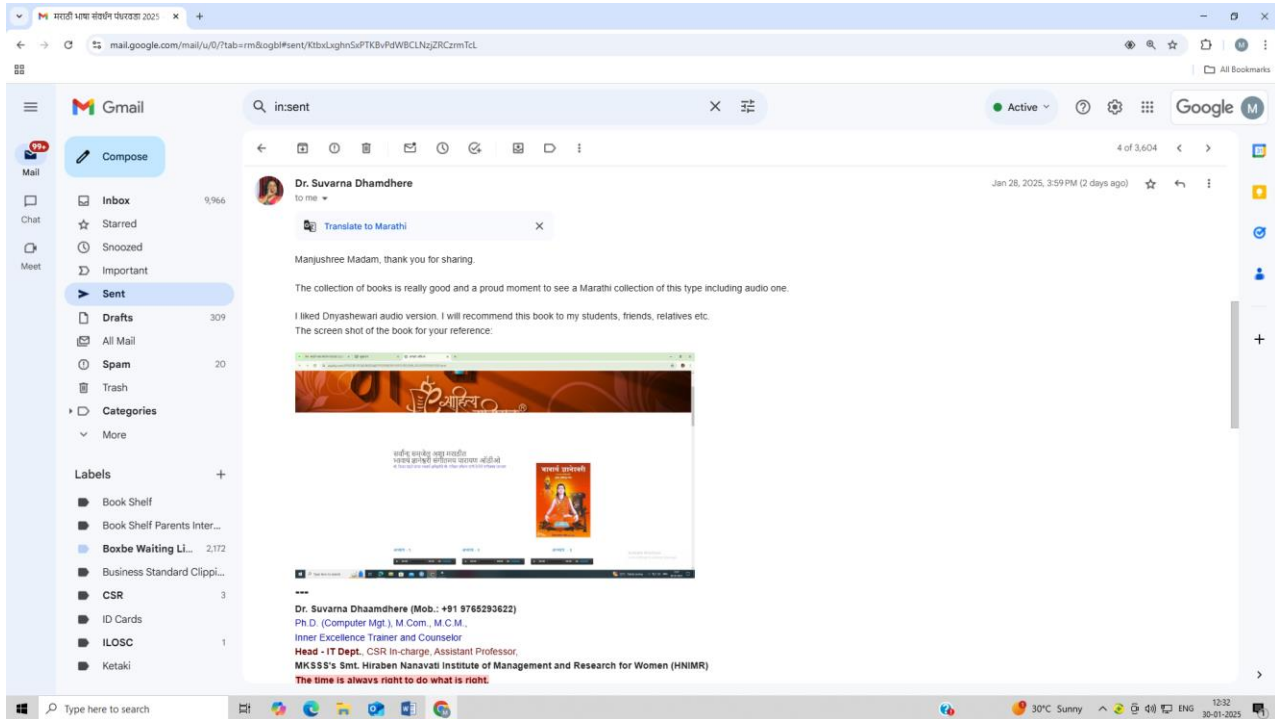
M मराठी भाषा संवर्धन पंधरवडा 2025 × +

mail.google.com/mail/u/0/?tab=rm&ogbl#sent/KtbxLxghnSxPTKBvPdWBCLNzjZRCzrmTcL

All Bookmarks

Gmail

in:sent

Active

Google

Mail 99+

Chat

Meet

Compose

Inbox 9,966
Starred
Snoozed
Important
Sent
Drafts 309
All Mail
Spam 20
Trash
Categories
More

Labels +

Book Shelf
Book Shelf Parents Inter...
Boxbe Waiting Li... 2,172
Business Standard Clippi...
CSR 3
ID Cards
ILOSC 1
Ketaki

4 of 3,604

Dr. Suvarna Dhamdhere
to me

Jan 28, 2025, 3:59 PM (2 days ago)

Translate to Marathi

Manjushree Madam, thank you for sharing.

The collection of books is really good and a proud moment to see a Marathi collection of this type including audio one.

I liked Dnyashewari audio version. I will recommend this book to my students, friends, relatives etc.
The screen shot of the book for your reference:

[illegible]

---
Dr. Suvarna Dhaamdhere (Mob.: +91 9765293622)
Ph.D. (Computer Mgt.), M.Com., M.C.M.,
Inner Excellence Trainer and Counselor
Head - IT Dept., CSR In-charge, Assistant Professor,
MKSSS's Smt. Hiraben Nanavati Institute of Management and Research for Women (HNIMR)
The time is always right to do what is right.

Type here to search

30°C Sunny ENG 12:32 30-01-2025